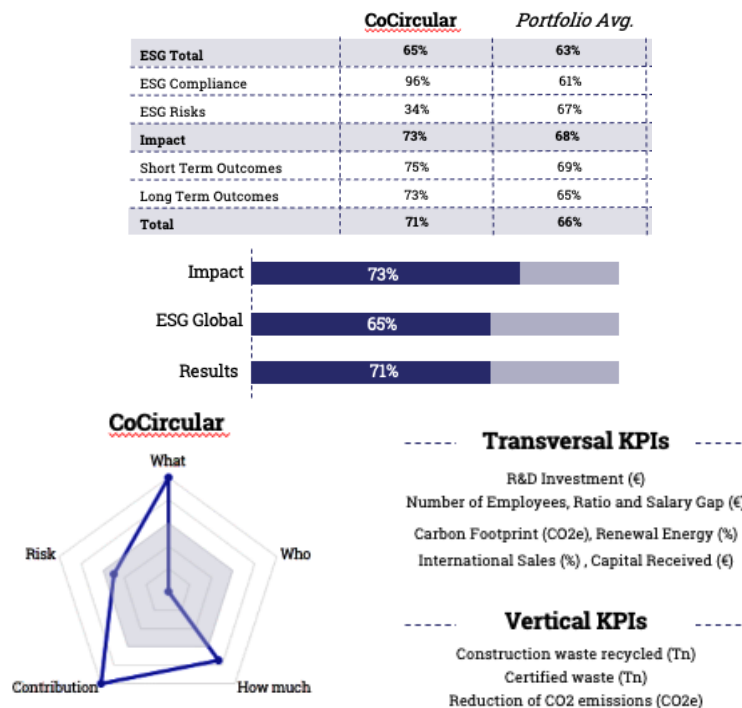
|  | CoCircular | Portfolio Avg. |
|---|---|---|
| ESG Total | 65% | 63% |
| ESG Compliance | 96% | 61% |
| ESG Risks | 34% | 67% |
| Impact | 73% | 68% |
| Short Term Outcomes | 75% | 69% |
| Long Term Outcomes | 73% | 65% |
| Total | 71% | 66% |

Impact 73%

ESG Global 65%

Results 71%

CoCircular

What

Who

How much

Contribution

Risk

Transversal KPIs

R&D Investment (€)

Number of Employees, Ratio and Salary Gap (€

Carbon Footprint (CO2e), Renewal Energy (%)

International Sales (%) , Capital Received (€)

Vertical KPIs

Construction waste recycled (Tn)

Certified waste (Tn)

Reduction of CO2 emissions (CO2e)